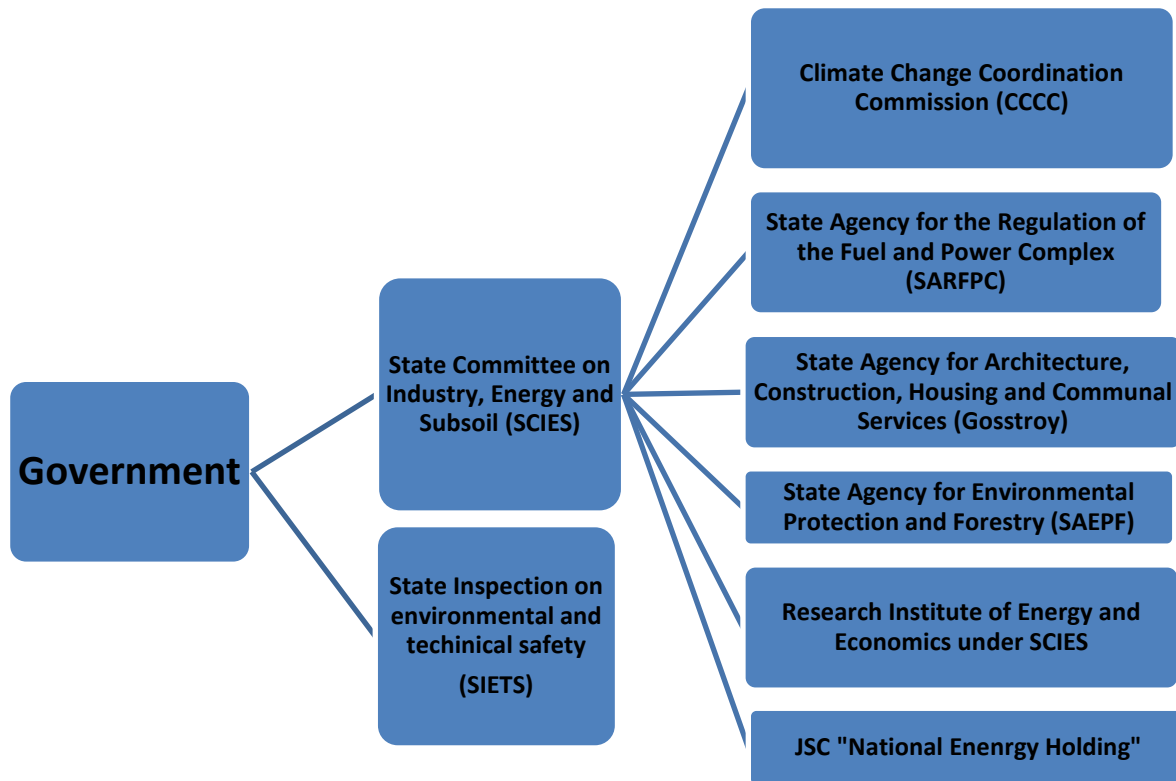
Government

State Committee on Industry, Energy and Subsoil (SCIES)

State Inspection on environmental and techinical safety (SIETS)

Climate Change Coordination Commission (CCCC)

State Agency for the Regulation of the Fuel and Power Complex (SARFPC)

State Agency for Architecture, Construction, Housing and Communal Services (Gosstroy)

State Agency for Environmental Protection and Forestry (SAEPF)

Research Institute of Energy and Economics under SCIES

JSC "National Enenrgy Holding"